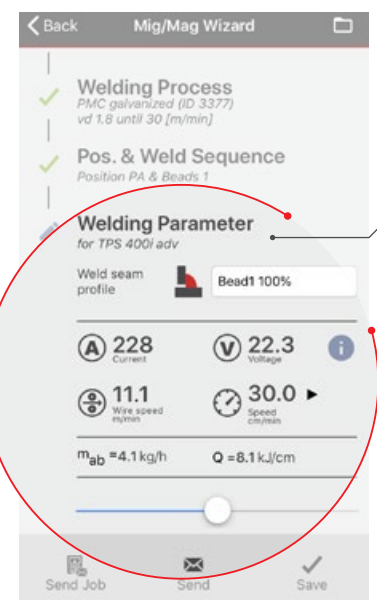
Back
Mig/Mag Wizard

Welding Process
PMC galvanized (ID 3377)
vd 1.8 until 30 [m/min]

Pos. & Weld Sequence
Position PA & Beads 1

Welding Parameter
for TPS 400i adv

Weld seam profile
Bead1 100%

A 228 Current
V 22.3 Voltage

11.1 Wire speed m/min
30.0 Speed cm/min

$m_{ab}$ =4.1 kg/h
Q =8.1 kJ/cm

Send Job
Send
Save